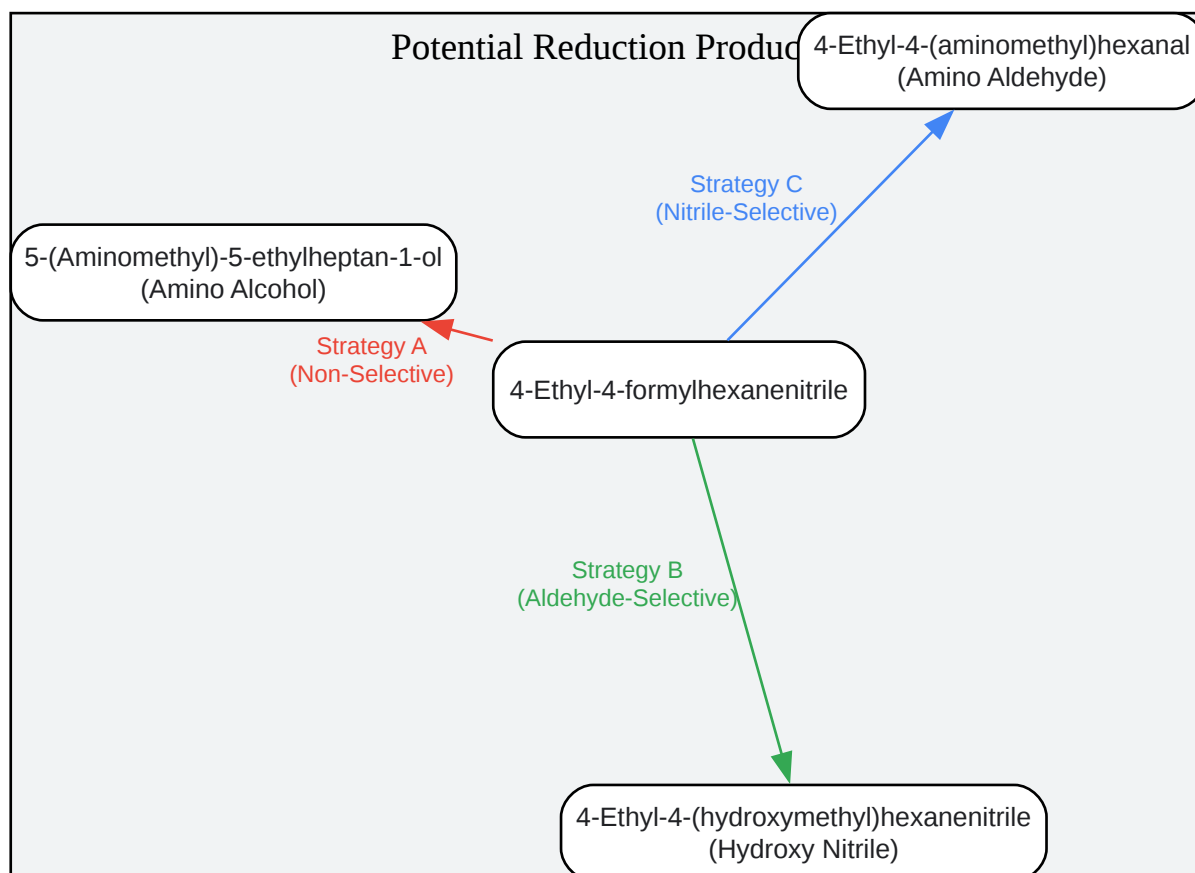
Potential Reduction Produc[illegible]

4-Ethyl-4-(aminomethyl)hexanal
(Amino Aldehyde)

Strategy C
(Nitrile-Selective)

5-(Aminomethyl)-5-ethylheptan-1-ol
(Amino Alcohol)

Strategy A
(Non-Selective)

4-Ethyl-4-formylhexanenitrile

Strategy B
(Aldehyde-Selective)

4-Ethyl-4-(hydroxymethyl)hexanenitrile
(Hydroxy Nitrile)